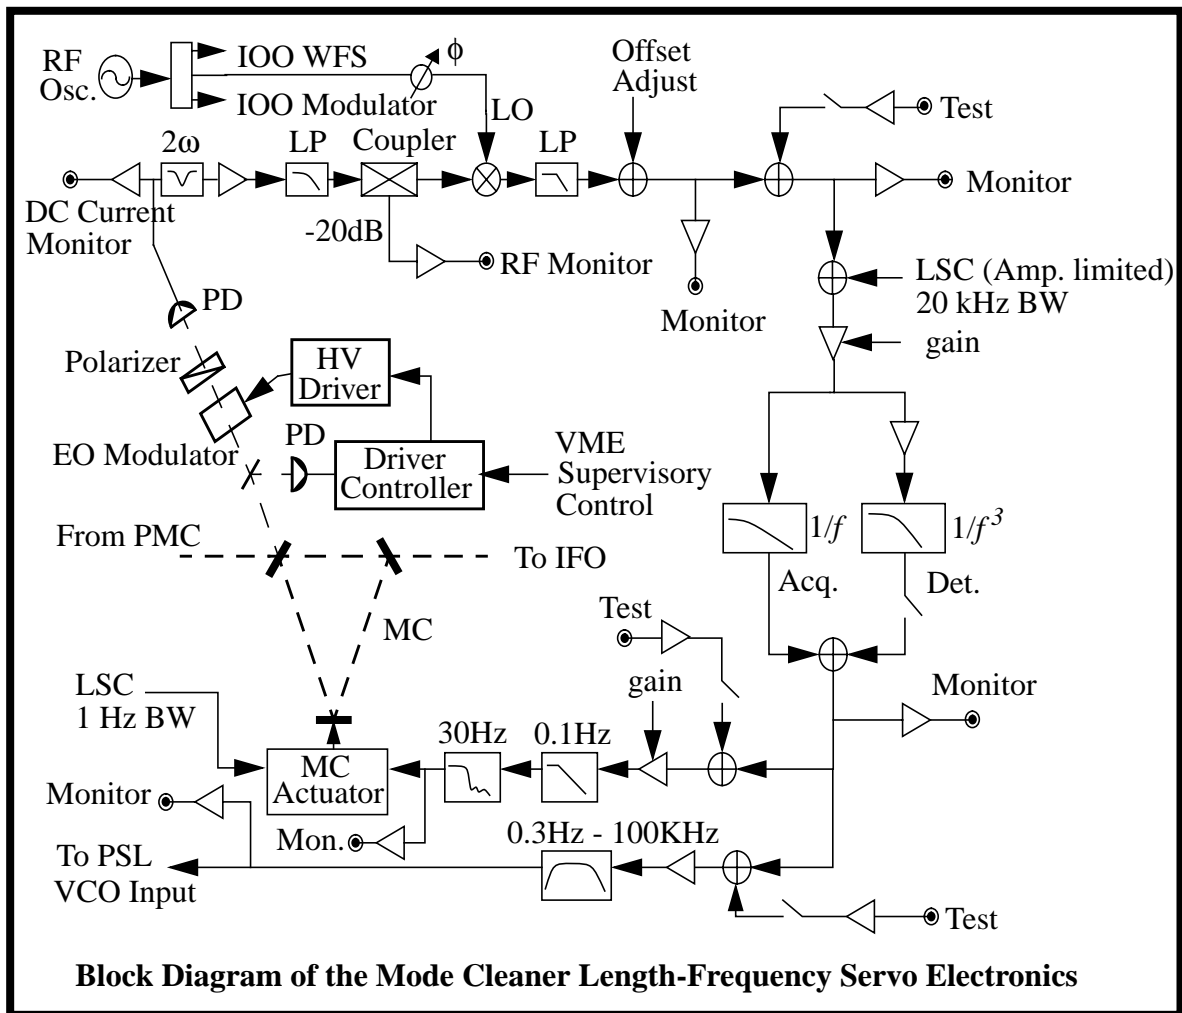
RF Osc.

IOO WFS

IOO Modulator

$\phi$

Offset Adjust

LO

Test

$2\omega$

LP

Coupler

LP

Monitor

DC Current Monitor

-20dB

RF Monitor

Monitor

LSC (Amp. limited) 20 kHz BW

PD

gain

Polarizer

HV Driver

EO Modulator

PD

Driver Controller

VME Supervisory Control

From PMC

To IFO

$1/f$

$1/f^3$

Acq.

Det.

MC

Test

gain

Monitor

LSC 1 Hz BW

30Hz

0.1Hz

MC Actuator

Monitor

Mon.

0.3Hz - 100KHz

To PSL VCO Input

Test

Block Diagram of the Mode Cleaner Length-Frequency Servo Electronics